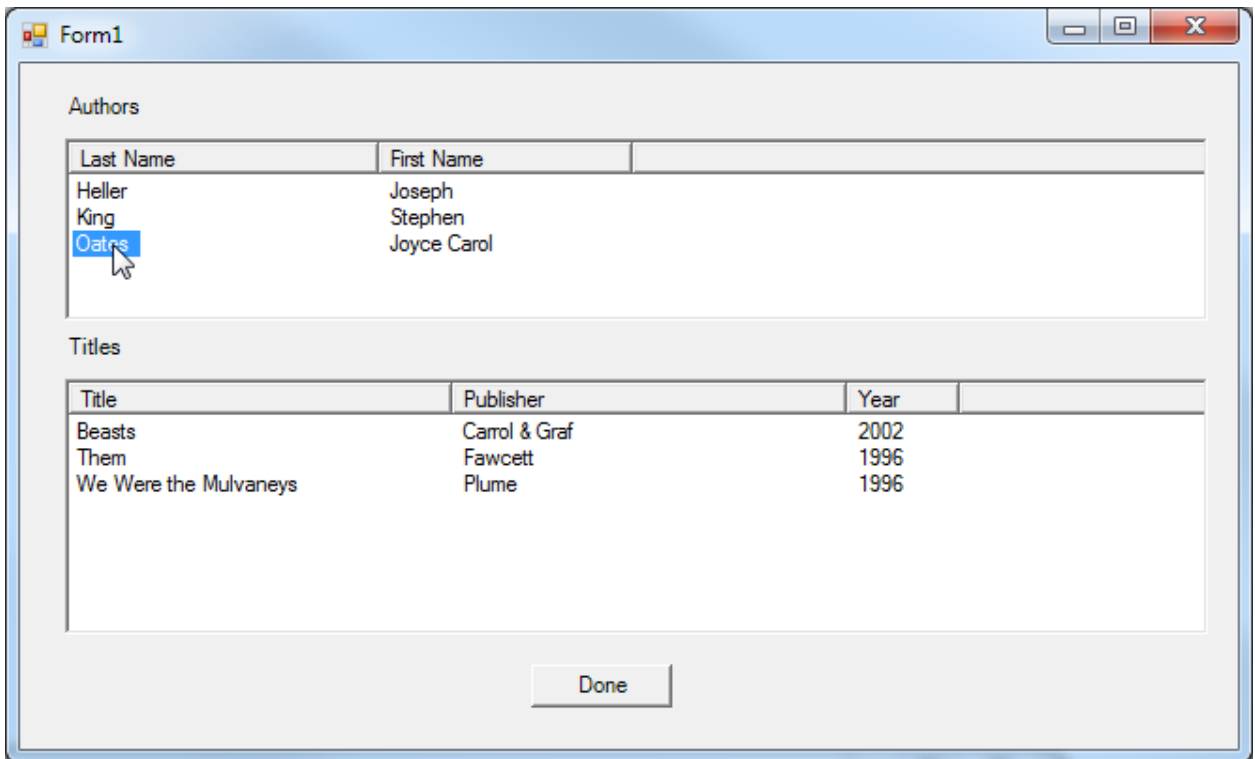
Form1

Authors

| Last Name | First Name |
|---|---|
| Heller | Joseph |
| King | Stephen |
| Oates | Joyce Carol |

Titles

| Title | Publisher | Year |
|---|---|---|
| Beasts | Carrol & Graf | 2002 |
| Them | Fawcett | 1996 |
| We Were the Mulvaneys | Plume | 1996 |

Done